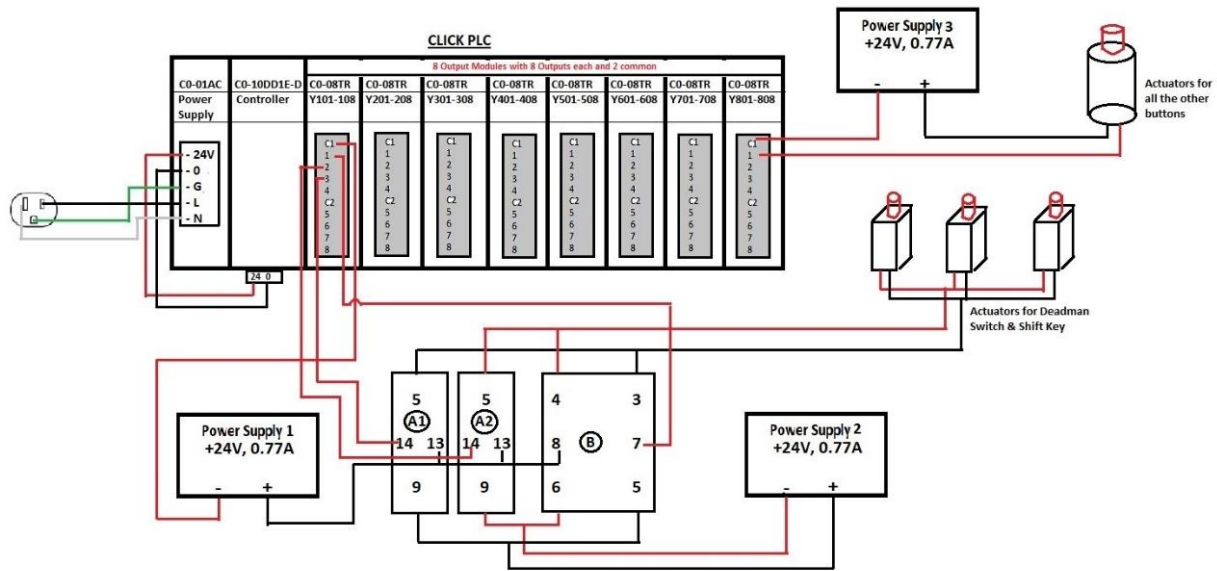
CLICK PLC

8 Output Modules with 8 Outputs each and 2 common

| C0-01AC Power Supply | C0-10DD1E-D Controller | C0-08TR Y101-108 | C0-08TR Y201-208 | C0-08TR Y301-308 | C0-08TR Y401-408 | C0-08TR Y501-508 | C0-08TR Y601-608 | C0-08TR Y701-708 | C0-08TR Y801-808 |
|---|---|---|---|---|---|---|---|---|---|

- 24V
- 0
- G
- L
- N

24 0

C1 1 2 3 4 C2 5 6 7 8

C1 1 2 3 4 C2 5 6 7 8

C1 1 2 3 4 C2 5 6 7 8

C1 1 2 3 4 C2 5 6 7 8

C1 1 2 3 4 C2 5 6 7 8

C1 1 2 3 4 C2 5 6 7 8

C1 1 2 3 4 C2 5 6 7 8

C1 1 2 3 4 C2 5 6 7 8

Power Supply 3
+24V, 0.77A
- +

Actuators for all the other buttons

Actuators for Deadman Switch & Shift Key

5
A1
14 13
9

5
A2
14 13
9

4 3
8 B 7
6 5

Power Supply 1
+24V, 0.77A
- +

Power Supply 2
+24V, 0.77A
- +